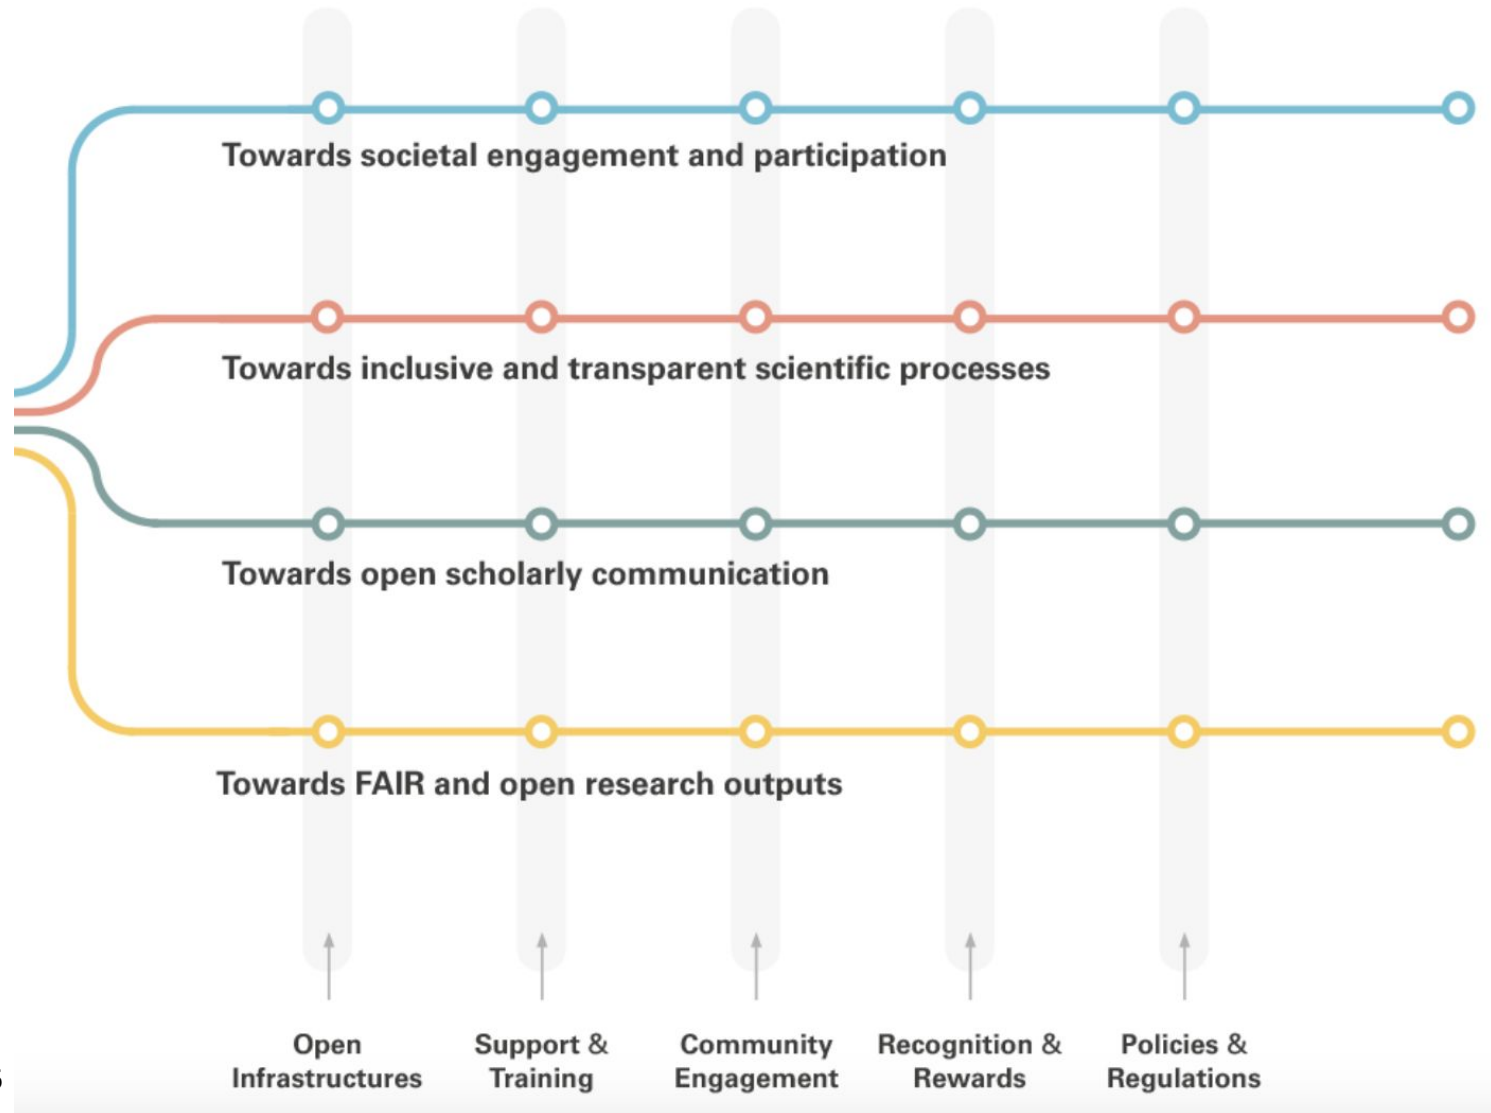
Towards societal engagement and participation

Towards inclusive and transparent scientific processes

Towards open scholarly communication

Towards FAIR and open research outputs

Open Infrastructures

Support & Training

Community Engagement

Recognition & Rewards

Policies & Regulations